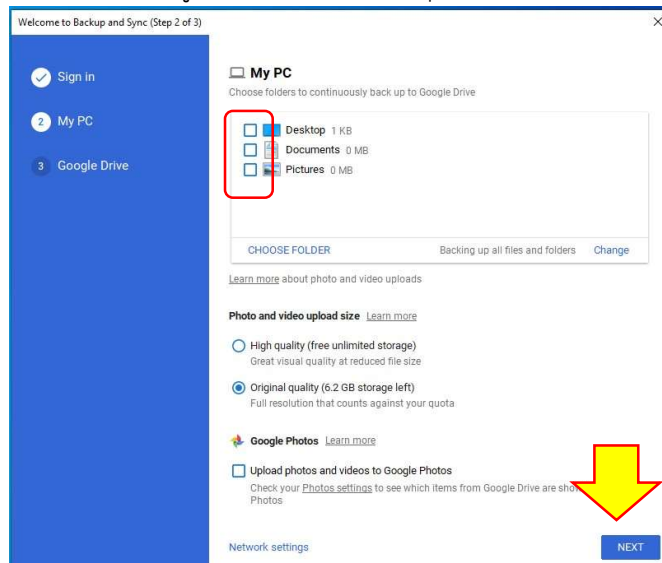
Welcome to Backup and Sync (Step 2 of 3)

Sign in

2 My PC

3 Google Drive

My PC

Choose folders to continuously back up to Google Drive

Desktop 1 KB
Documents 0 MB
Pictures 0 MB

CHOOSE FOLDER
Backing up all files and folders Change

Learn more about photo and video uploads

Photo and video upload size Learn more

High quality (free unlimited storage)
Great visual quality at reduced file size

Original quality (6.2 GB storage left)
Full resolution that counts against your quota

Google Photos Learn more

Upload photos and videos to Google Photos
Check your Photos settings to see which items from Google Drive are sho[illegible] Photos

Network settings

NEXT